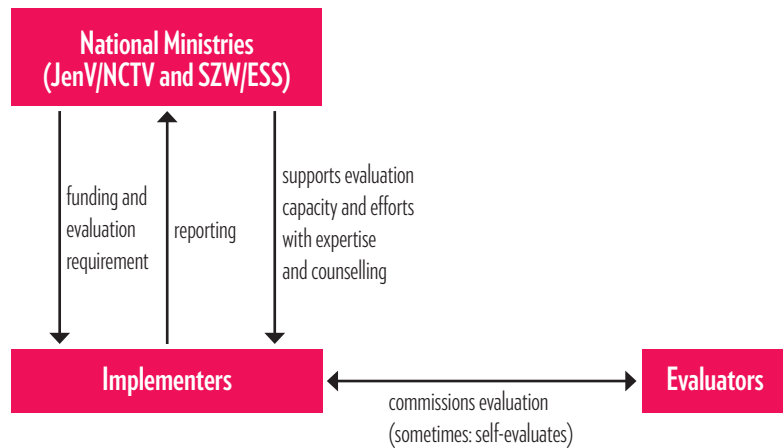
National Ministries (JenV/NCTV and SZW/ESS)

funding and evaluation requirement

reporting

supports evaluation capacity and efforts with expertise and counselling

Implementers

Evaluators

commissions evaluation (sometimes: self-evaluates)